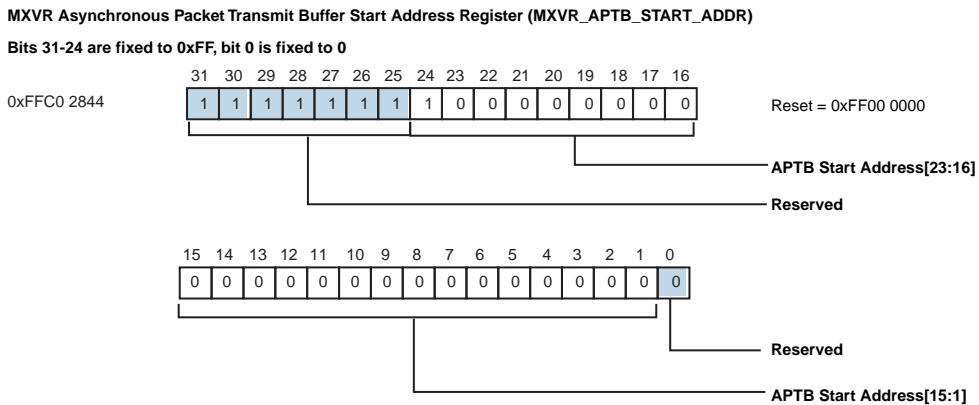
MXVR Asynchronous Packet Transmit Buffer Start Address Register (MXVR_APTB_START_ADDR)

Bits 31-24 are fixed to 0xFF, bit 0 is fixed to 0

0xFFC0 2844

| 31 | 30 | 29 | 28 | 27 | 26 | 25 | 24 | 23 | 22 | 21 | 20 | 19 | 18 | 17 | 16 |
|---|---|---|---|---|---|---|---|---|---|---|---|---|---|---|---|
| 1 | 1 | 1 | 1 | 1 | 1 | 1 | 1 | 0 | 0 | 0 | 0 | 0 | 0 | 0 | 0 |

Reset = 0xFF00 0000

APTB Start Address[23:16]

Reserved

| 15 | 14 | 13 | 12 | 11 | 10 | 9 | 8 | 7 | 6 | 5 | 4 | 3 | 2 | 1 | 0 |
|---|---|---|---|---|---|---|---|---|---|---|---|---|---|---|---|
| 0 | 0 | 0 | 0 | 0 | 0 | 0 | 0 | 0 | 0 | 0 | 0 | 0 | 0 | 0 | 0 |

Reserved

APTB Start Address[15:1]